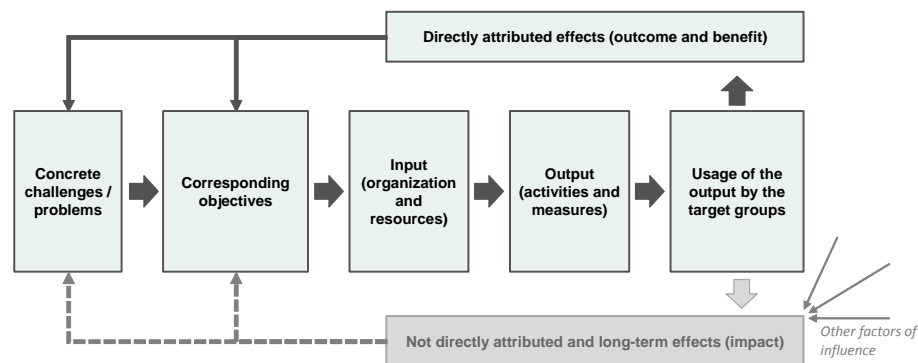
Directly attributed effects (outcome and benefit)

Concrete challenges / problems

Corresponding objectives

Input (organization and resources)

Output (activities and measures)

Usage of the output by the target groups

Not directly attributed and long-term effects (impact)

Other factors of influence